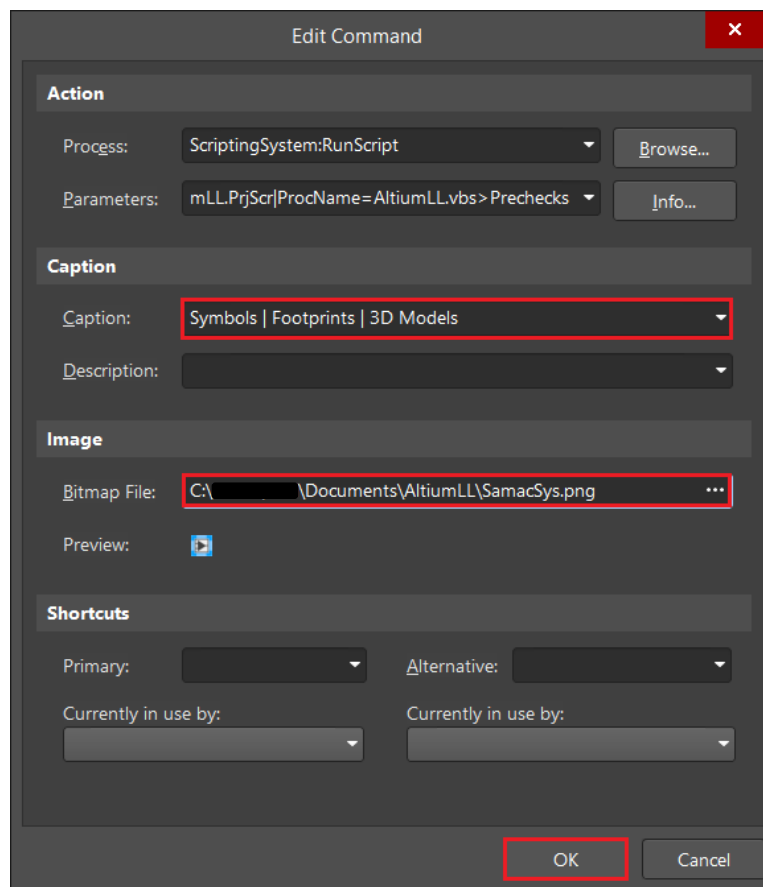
Edit Command

×

Action

Process: ScriptingSystem:RunScript

Browse...

Parameters: mLL.PrjScr|ProcName=AltiumLL.vbs>Prechecks

Info...

Caption

Caption: Symbols | Footprints | 3D Models

Description:

Image

Bitmap File: C:\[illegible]\Documents\AltiumLL\SamacSys.png ...

Preview:

Shortcuts

Primary:

Alternative:

Currently in use by:

Currently in use by:

OK

Cancel